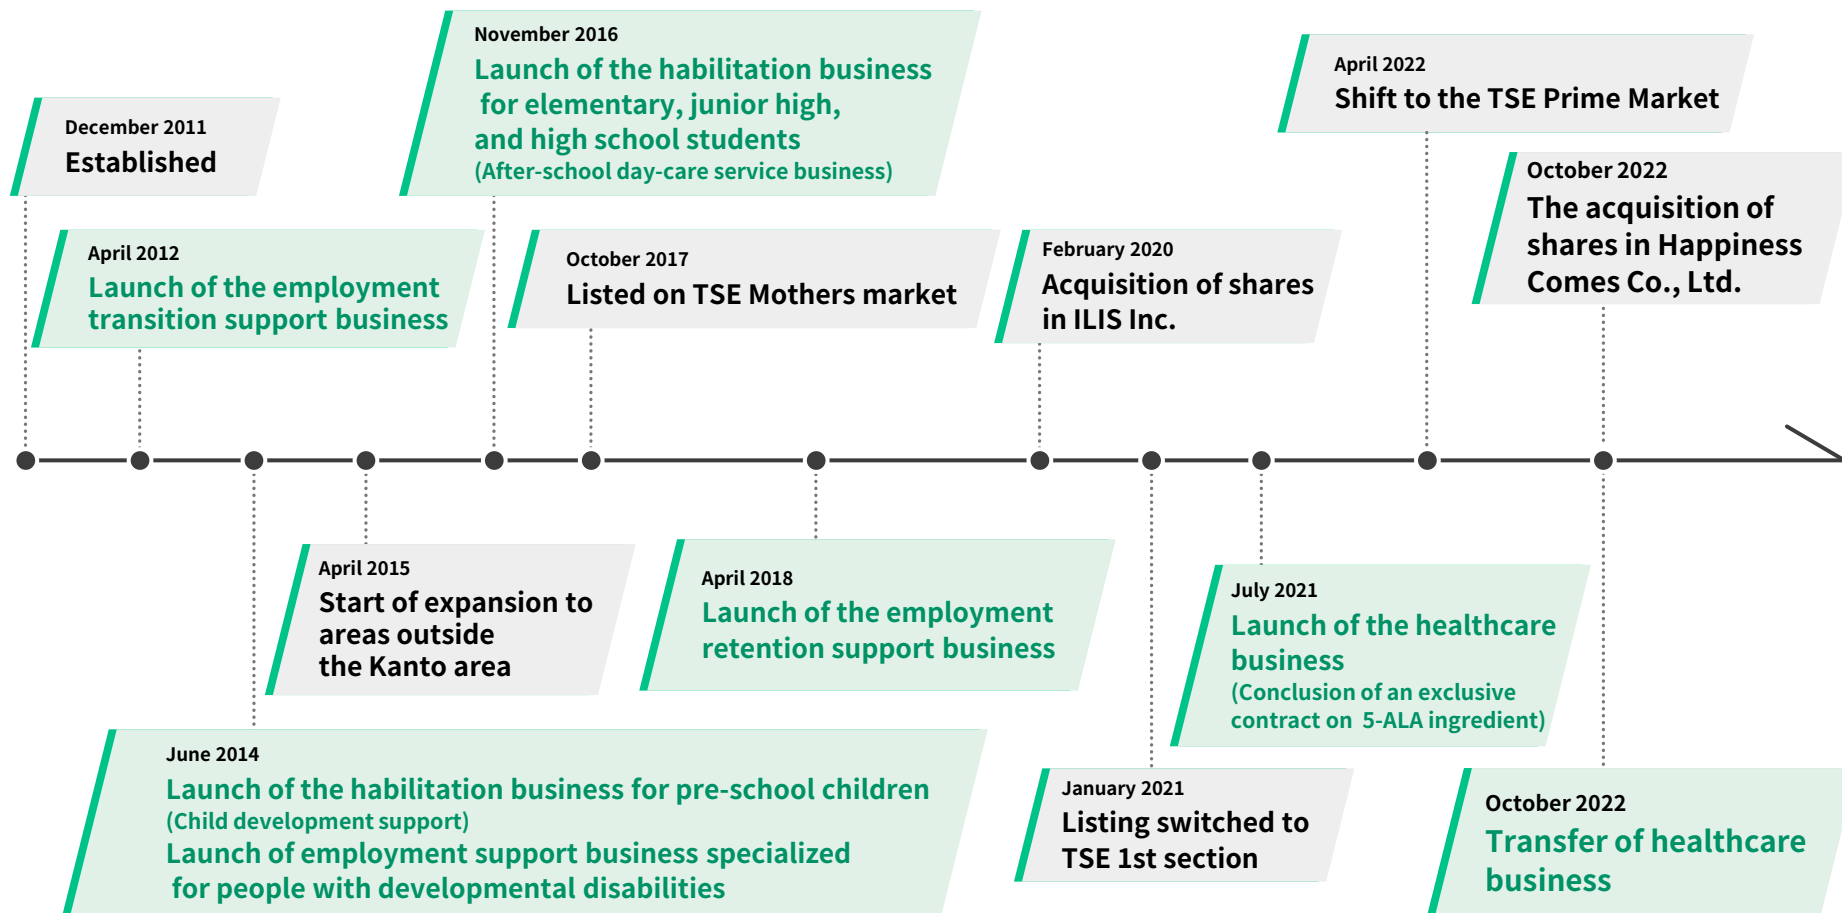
December 2011
Established

April 2012
Launch of the employment transition support business

November 2016
Launch of the habilitation business for elementary, junior high, and high school students
(After-school day-care service business)

October 2017
Listed on TSE Mothers market

February 2020
Acquisition of shares in ILIS Inc.

April 2022
Shift to the TSE Prime Market

October 2022
The acquisition of shares in Happiness Comes Co., Ltd.

April 2015
Start of expansion to areas outside the Kanto area

April 2018
Launch of the employment retention support business

July 2021
Launch of the healthcare business
(Conclusion of an exclusive contract on 5-ALA ingredient)

June 2014
Launch of the habilitation business for pre-school children
(Child development support)
Launch of employment support business specialized for people with developmental disabilities

January 2021
Listing switched to TSE 1st section

October 2022
Transfer of healthcare business